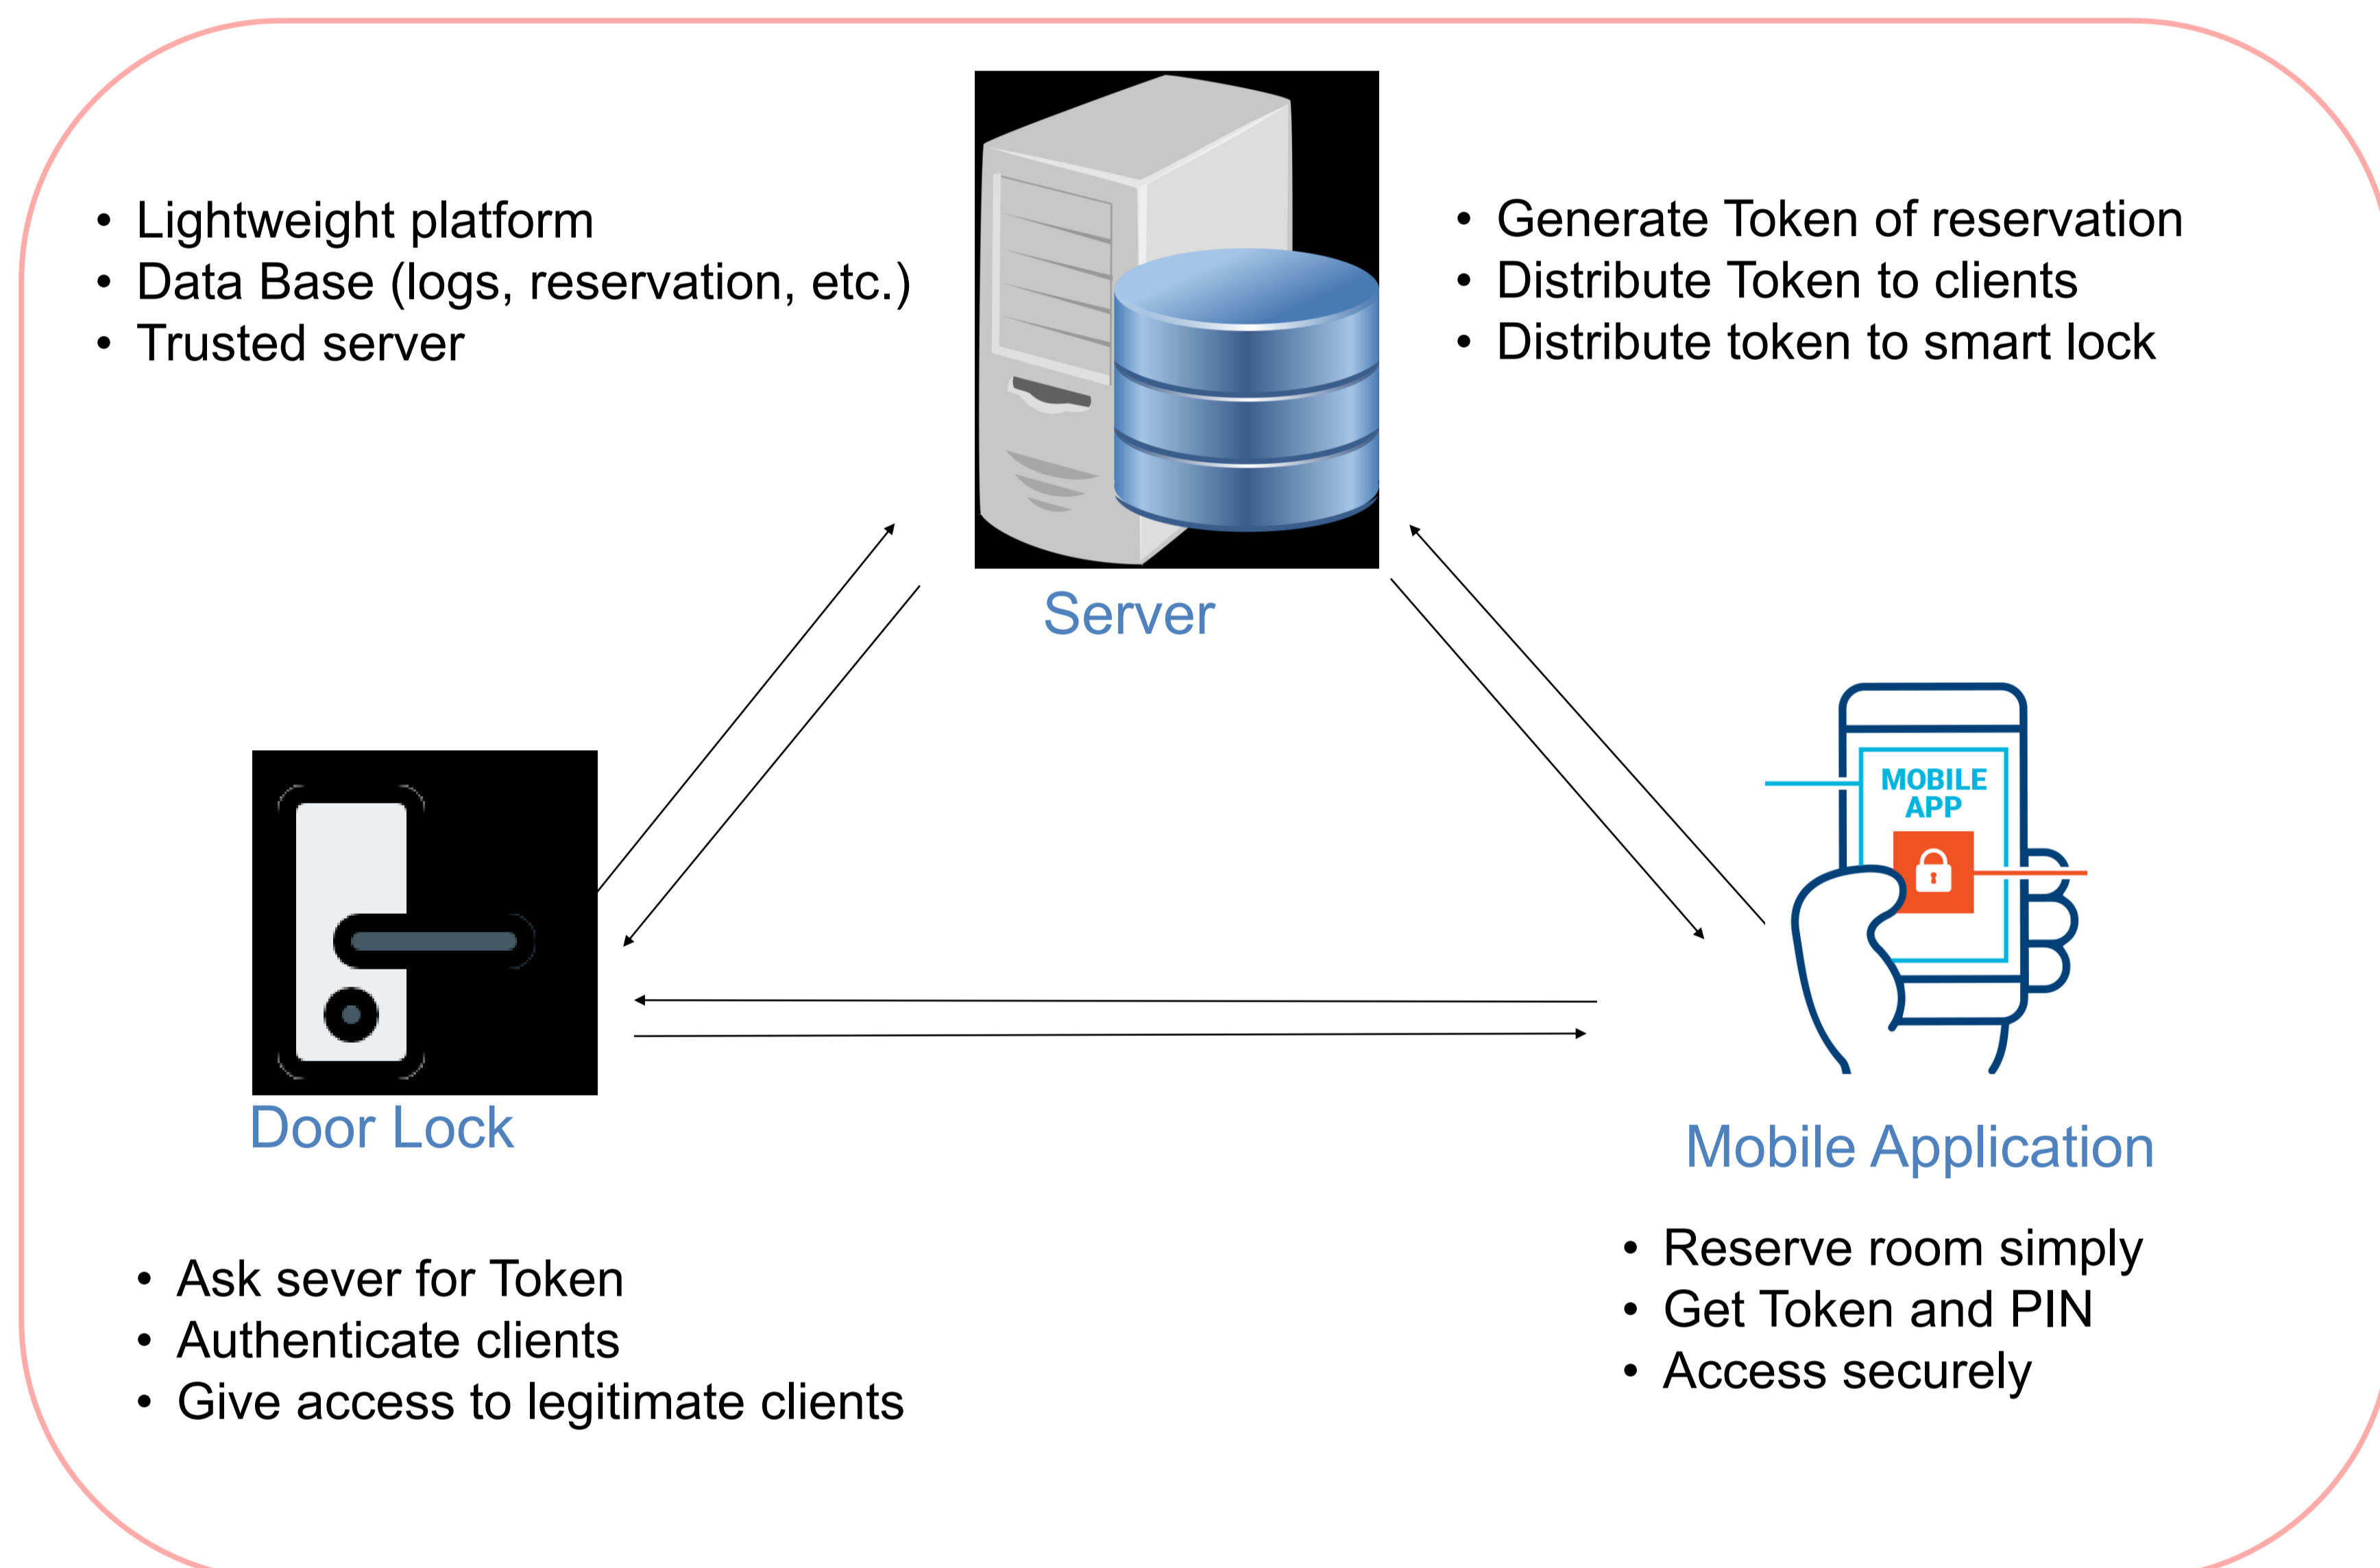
• Lightweight platform
• Data Base (logs, reservation, etc.)
• Trusted server

• Generate Token of reservation
• Distribute Token to clients
• Distribute token to smart lock

Server

MOBILE APP

Door Lock

Mobile Application

• Ask sever for Token
• Authenticate clients
• Give access to legitimate clients

• Reserve room simply
• Get Token and PIN
• Access securely